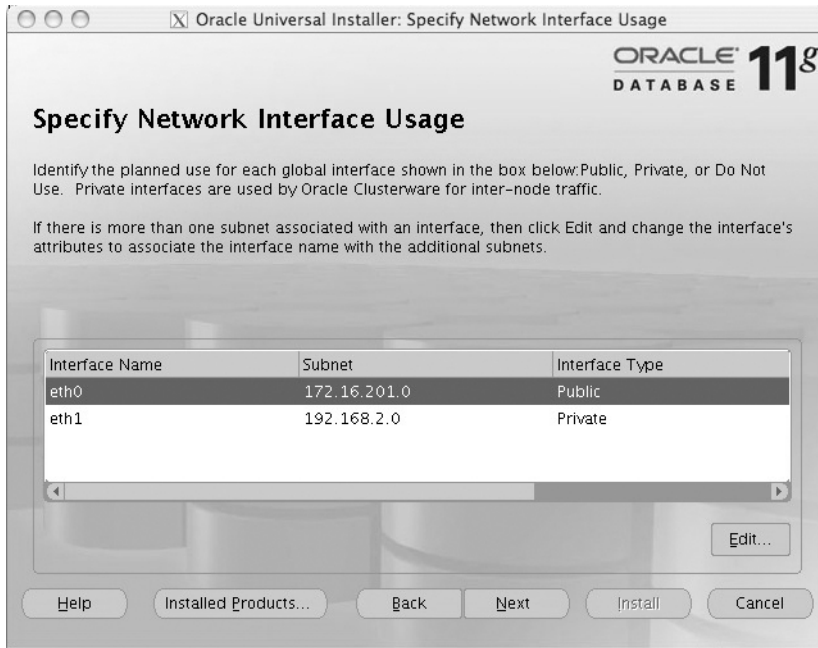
Oracle Universal Installer: Specify Network Interface Usage

ORACLE DATABASE 11g

Specify Network Interface Usage

Identify the planned use for each global interface shown in the box below:Public, Private, or Do Not Use. Private interfaces are used by Oracle Clusterware for inter-node traffic.

If there is more than one subnet associated with an interface, then click Edit and change the interface's attributes to associate the interface name with the additional subnets.

| Interface Name | Subnet | Interface Type |
|---|---|---|
| eth0 | 172.16.201.0 | Public |
| eth1 | 192.168.2.0 | Private |

Edit...

Help | Installed Products... | Back | Next | Install | Cancel